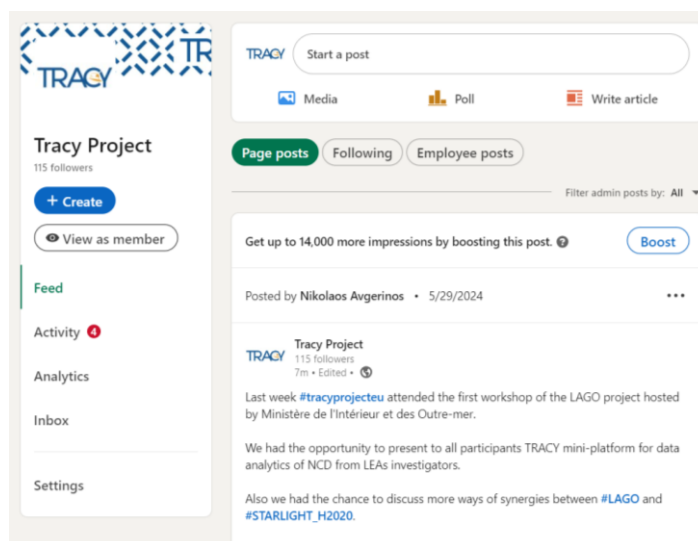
TRACY TR

Tracy Project
115 followers

+ Create

View as member

Feed

Activity 4

Analytics

Inbox

Settings

TRACY Start a post

Media Poll Write article

Page posts Following Employee posts

Filter admin posts by: All

Get up to 14,000 more impressions by boosting this post.

Boost

Posted by Nikolaos Avgerinos • 5/29/2024

TRACY Tracy Project
115 followers
7m • Edited •

Last week #tracyprojecteu attended the first workshop of the LAGO project hosted by Ministère de l'Intérieur et des Outre-mer.

We had the opportunity to present to all participants TRACY mini-platform for data analytics of NCD from LEAs investigators.

Also we had the chance to discuss more ways of synergies between #LAGO and #STARLIGHT_H2020.